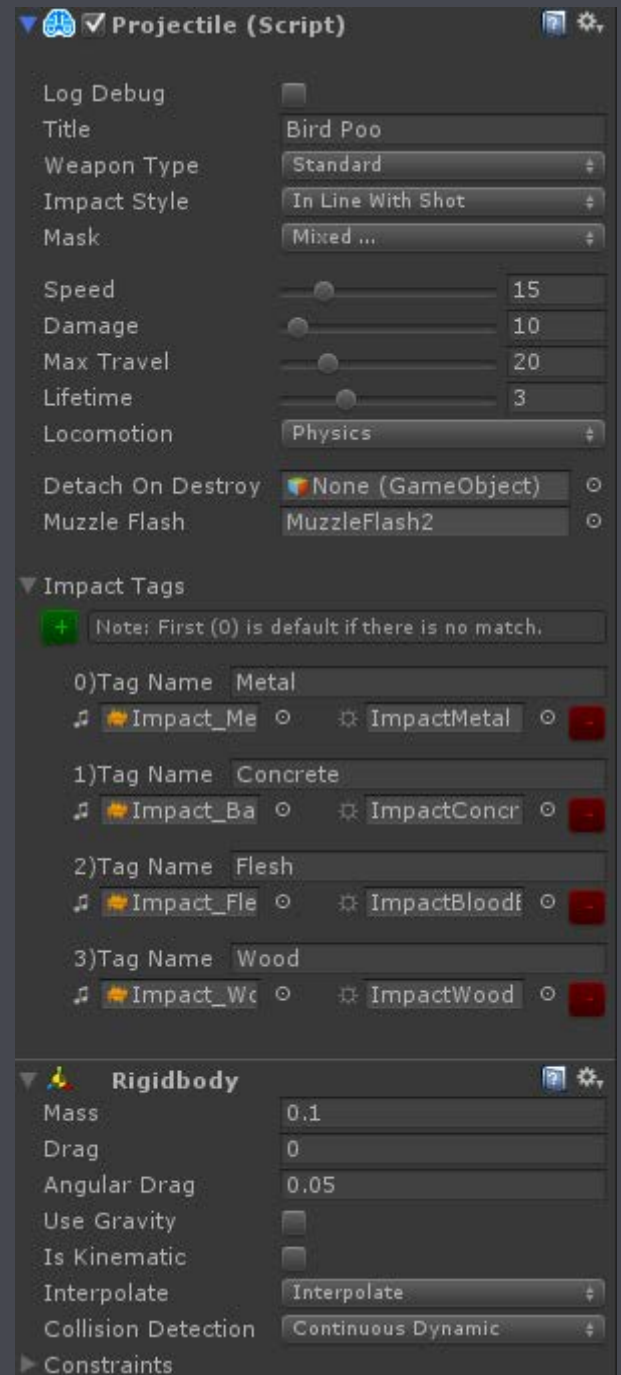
Projectile (Script)

Log Debug
Title Bird Poo
Weapon Type Standard
Impact Style In Line With Shot
Mask Mixed ...

Speed 15
Damage 10
Max Travel 20
Lifetime 3
Locomotion Physics

Detach On Destroy None (GameObject)
Muzzle Flash MuzzleFlash2

Impact Tags
+ Note: First (0) is default if there is no match.

0)Tag Name Metal
Impact_Me ImpactMetal -

1)Tag Name Concrete
Impact_Ba ImpactConcr -

2)Tag Name Flesh
Impact_Fle ImpactBloodE -

3)Tag Name Wood
Impact_Wo ImpactWood -

Rigidbody
Mass 0.1
Drag 0
Angular Drag 0.05
Use Gravity
Is Kinematic
Interpolate Interpolate
Collision Detection Continuous Dynamic
Constraints